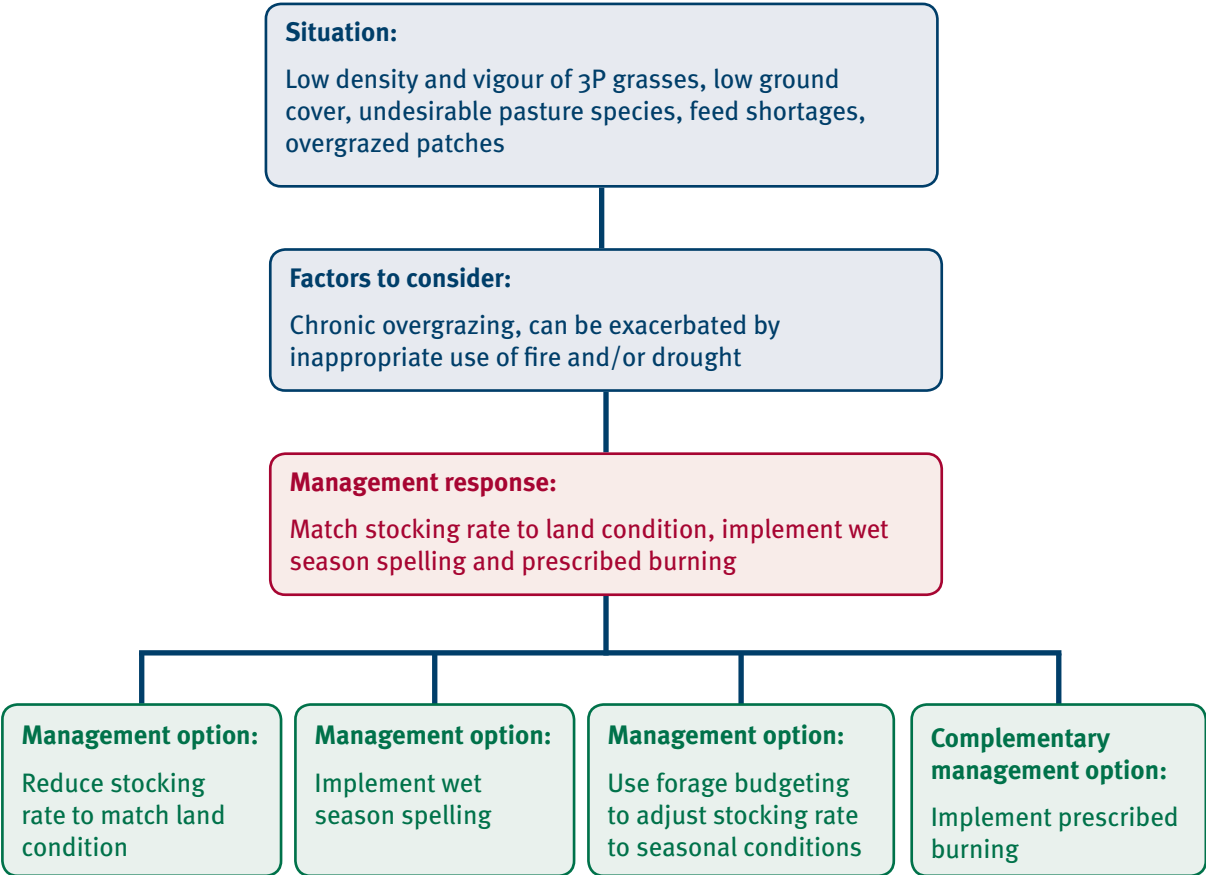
**Situation:**

Low density and vigour of 3P grasses, low ground cover, undesirable pasture species, feed shortages, overgrazed patches

**Factors to consider:**

Chronic overgrazing, can be exacerbated by inappropriate use of fire and/or drought

**Management response:**

Match stocking rate to land condition, implement wet season spelling and prescribed burning

**Management option:**

Reduce stocking rate to match land condition

**Management option:**

Implement wet season spelling

**Management option:**

Use forage budgeting to adjust stocking rate to seasonal conditions

**Complementary management option:**

Implement prescribed burning